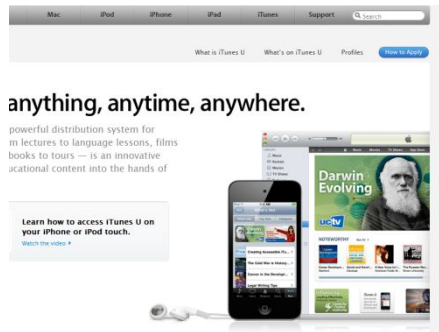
Mac iPod iPhone iPad iTunes Support Search

What is iTunes U What's on iTunes U Profiles How to Apply

anything, anytime, anywhere.

powerful distribution system for m lectures to language lessons, films books to tours — is an innovative ucational content into the hands of

Learn how to access iTunes U on your iPhone or iPod touch.
Watch the video ›

Darwin Evolving

UCTV

NOTEWORTHY

Creating Accessible Inf...
The Gold War in History...
Games in the Develop...
Legal Writing Tips